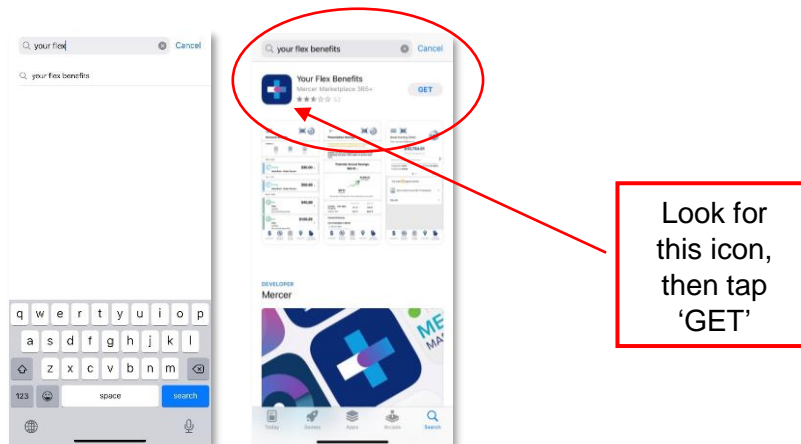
your flex

Cancel

your flex benefits

q w e r t y u i o p

a s d f g h j k l

z x c v b n m

123

space

search

your flex benefits

Cancel

Your Flex Benefits

Mercer Marketplace 365+

52

GET

DEVELOPER

Mercer

Today

Games

Apps

Arcade

Search

Look for this icon, then tap ‘GET’